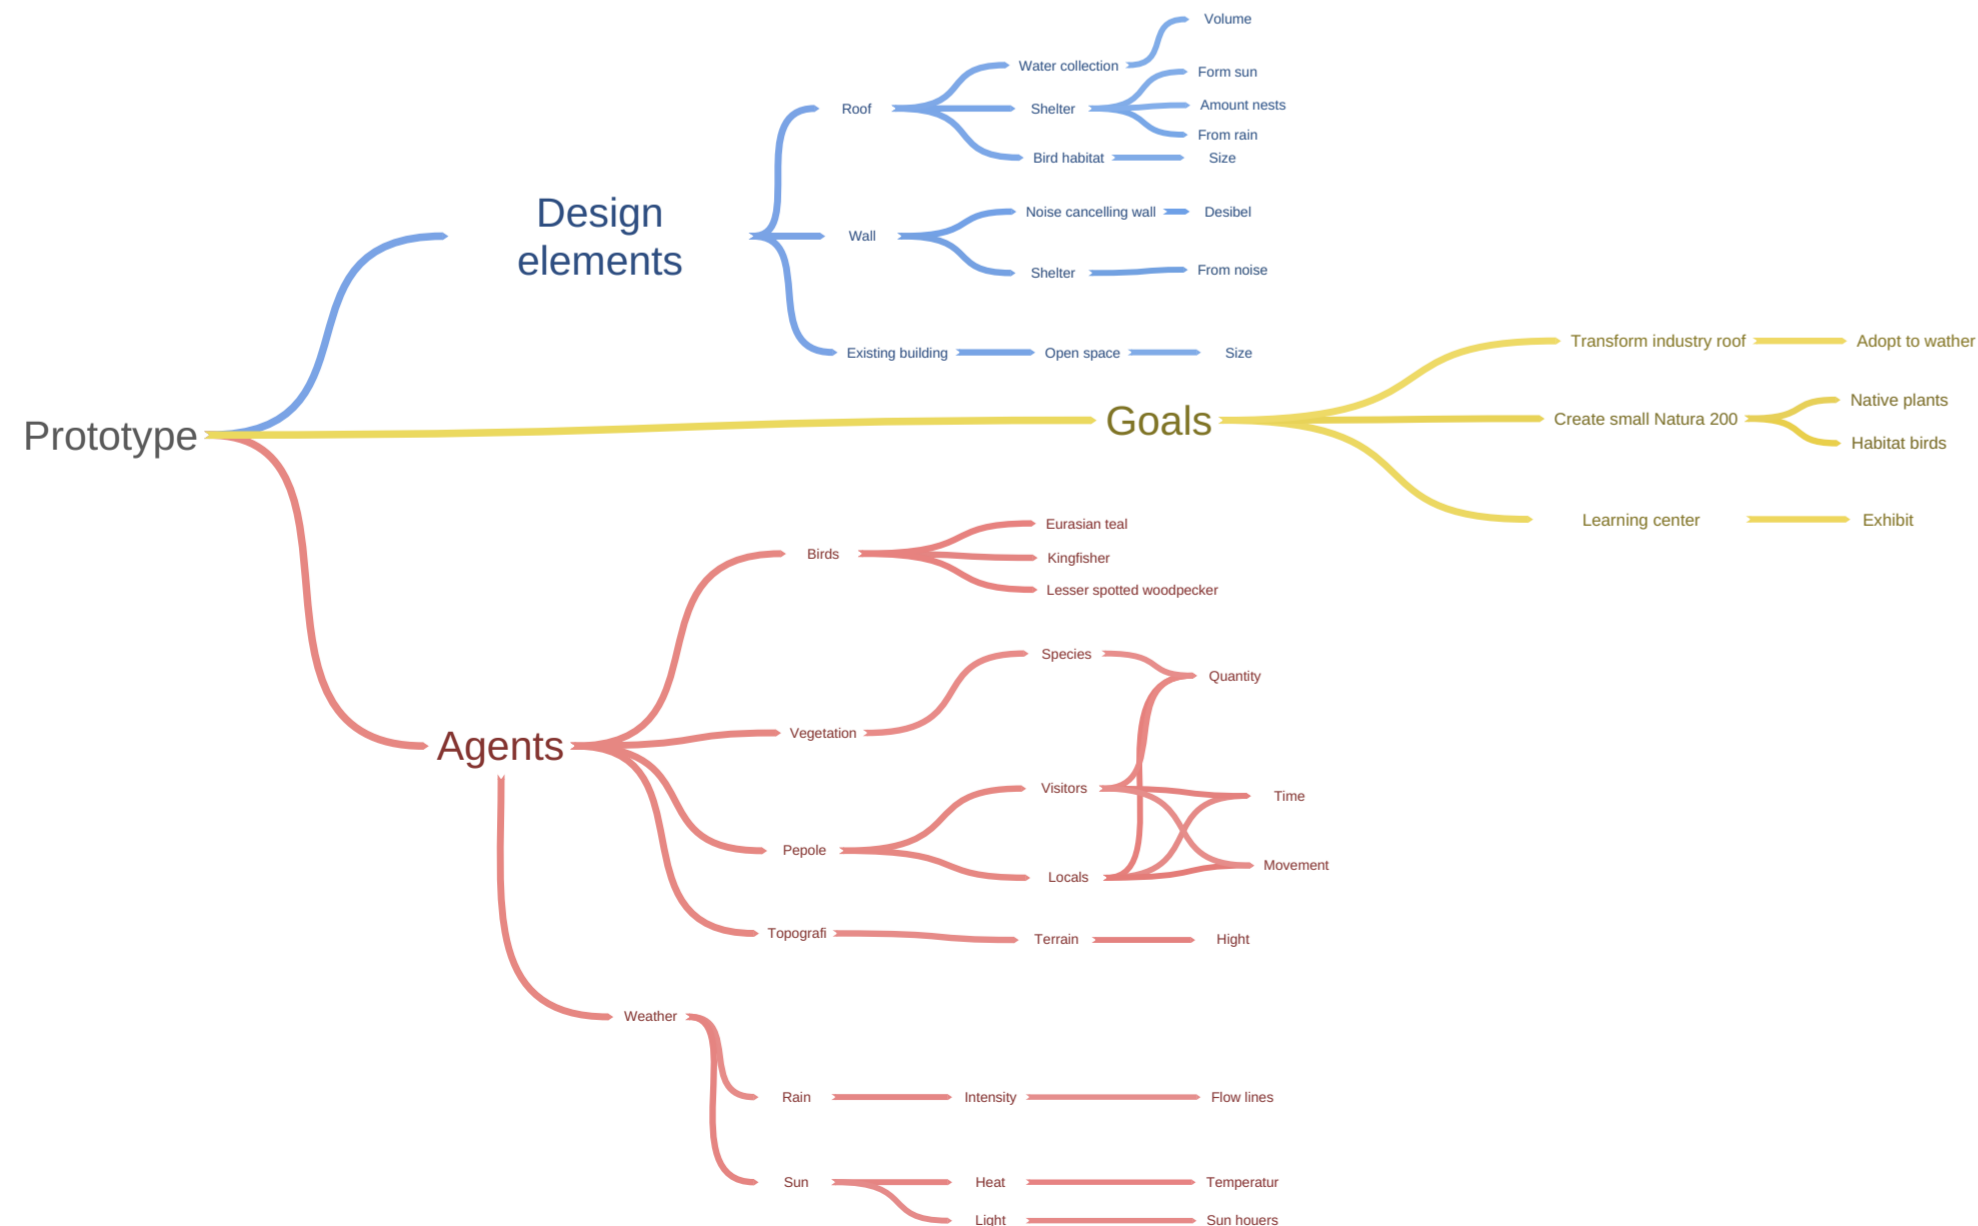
Prototype

Design elements

Roof
Water collection
Volume
Shelter
Form sun
Amount nests
From rain
Bird habitat
Size

Wall
Noise cancelling wall
Desibel
Shelter
From noise

Existing building
Open space
Size

Goals

Transform industry roof
Adopt to wather
Create small Natura 200
Native plants
Habitat birds
Learning center
Exhibit

Agents

Birds
Eurasian teal
Kingfisher
Lesser spotted woodpecker

Vegetation
Species
Quantity

Pepole
Visitors
Locals
Time
Movement

Topografi
Terrain
Hight

Weather
Rain
Intensity
Flow lines
Sun
Heat
Temperatur
Light
Sun houers